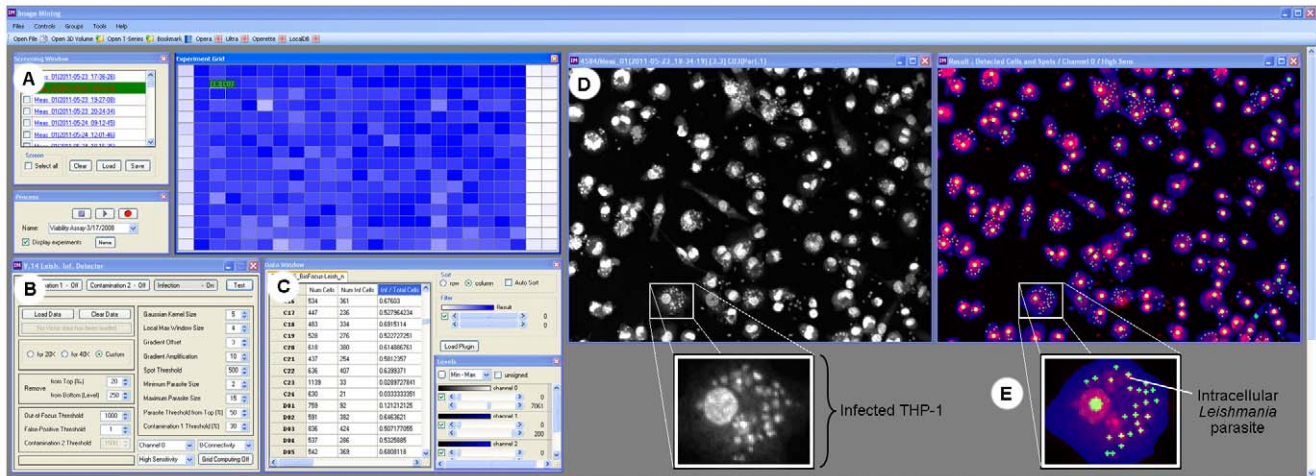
Image Mining
Files Controls Groups Tools Help
Open File Open 3D Volume Open T-Series Bookmark Opera Ultra Operetta LocalDB

Screening Window
A
Meas_01(2011-05-23_17:36:28)
Meas_01(2011-05-23_19:27:08)
Meas_01(2011-05-23_20:24:34)
Meas_01(2011-05-24_09:12:45)
Meas_01(2011-05-24_12:01:46)
Screen
Select all Clear Load Save

Experiment Grid

Process
Name Viability Assay 3/17/2008
Display experiments None

Y.14 Leish. Inf. Detector
B
Contamination 1 - Off Contamination 2 - Off Infection - On Test
Load Data Clear Data
for 20X for 40X Custom
Remove from Top [%] 20
from Bottom [Level] 250
Out-of-Focus Threshold 1000
False-Positive Threshold 1
Contamination 2 Threshold 1500
Gaussian Kernel Size 5
Local Max Window Size 4
Gradient Offset 3
Gradient Amplification 10
Spot Threshold 500
Minimum Parasite Size 2
Maximum Parasite Size 15
Parasite Threshold(from Top [%]) 50
Contamination 1 Threshold(%) 30
Channel 0 8Connectivity
High Sensitivity Grid Computing Off

Data Window
C
BioFocus-Leish_n

| | Num Cells | Num Inf Cells | Inf / Total Cells |
|---|---|---|---|
| | 534 | 361 | 0.67603 |
| C17 | 447 | 236 | 0.527964234 |
| C18 | 463 | 334 | 0.6915114 |
| C19 | 528 | 276 | 0.522727251 |
| C20 | 618 | 380 | 0.614886761 |
| C21 | 437 | 254 | 0.5812357 |
| C22 | 636 | 407 | 0.6399371 |
| C23 | 1139 | 33 | 0.0289727841 |
| C24 | 630 | 21 | 0.0333333351 |
| D01 | 759 | 92 | 0.121212125 |
| D02 | 591 | 382 | 0.6463621 |
| D03 | 836 | 424 | 0.507177055 |
| D04 | 537 | 286 | 0.5325885 |
| D05 | 542 | 369 | 0.6808118 |

Sort
row column Auto Sort
Filter
Result
0
0
Load Plugin
Levels
Min - Max unsigned
channel 0
0
7063
channel 1
0
200
channel 2
0

4584/Meas_01(2011-05-23_18-34-19) [3,2] C03(Part.1)
D
Infected THP-1

Result : Detected Cells and Spots / Channel 0 / High Sens.
E
Intracellular Leishmania parasite